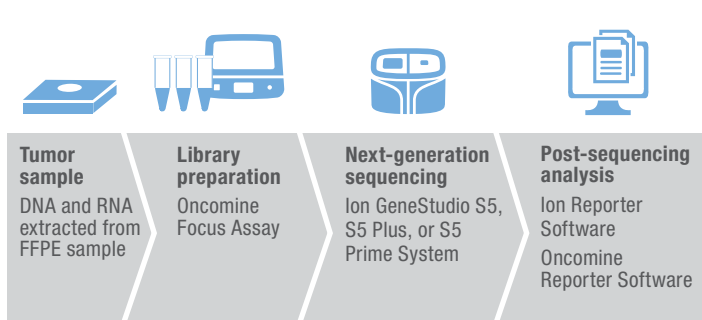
**Tumor sample**
DNA and RNA extracted from FFPE sample

**Library preparation**
Oncomine Focus Assay

**Next-generation sequencing**
Ion GeneStudio S5, S5 Plus, or S5 Prime System

**Post-sequencing analysis**
Ion Reporter Software

Oncomine Reporter Software